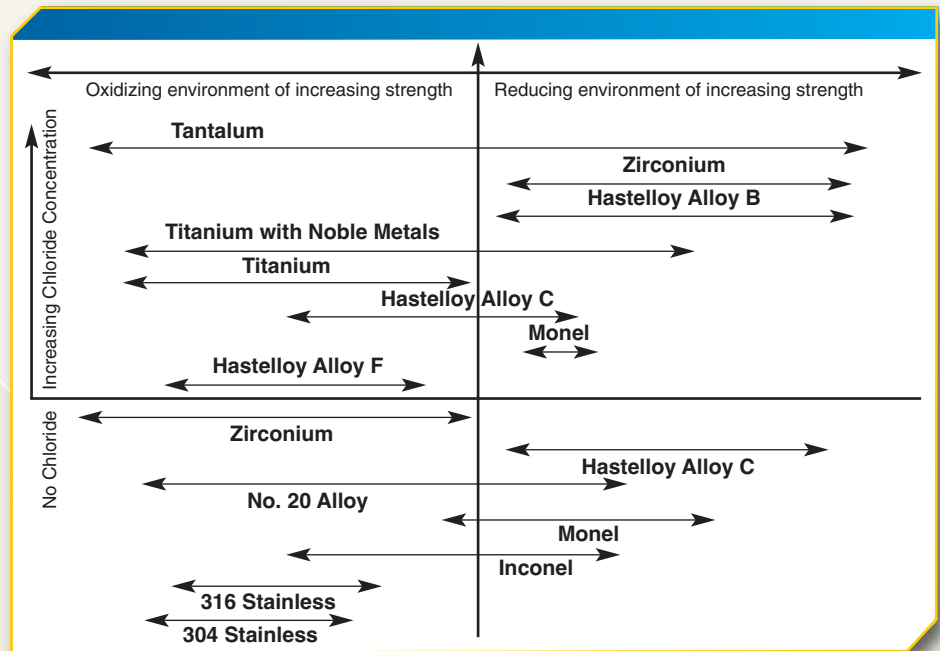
Oxidizing environment of increasing strength

Reducing environment of increasing strength

Increasing Chloride Concentration

Tantalum

Zirconium

Hastelloy Alloy B

Titanium with Noble Metals

Titanium

Hastelloy Alloy C

Monel

Hastelloy Alloy F

No Chloride

Zirconium

Hastelloy Alloy C

No. 20 Alloy

Monel

Inconel

316 Stainless

304 Stainless